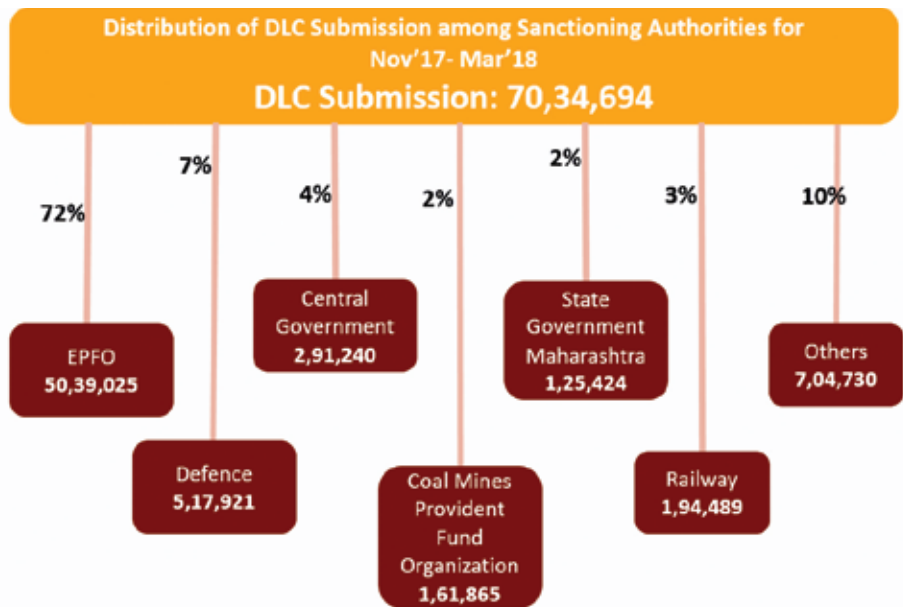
Distribution of DLC Submission among Sanctioning Authorities for Nov'17- Mar'18

DLC Submission: 70,34,694

72%

EPFO
50,39,025

7%

Defence
5,17,921

4%

Central Government
2,91,240

2%

Coal Mines Provident Fund Organization
1,61,865

2%

State Government Maharashtra
1,25,424

3%

Railway
1,94,489

10%

Others
7,04,730